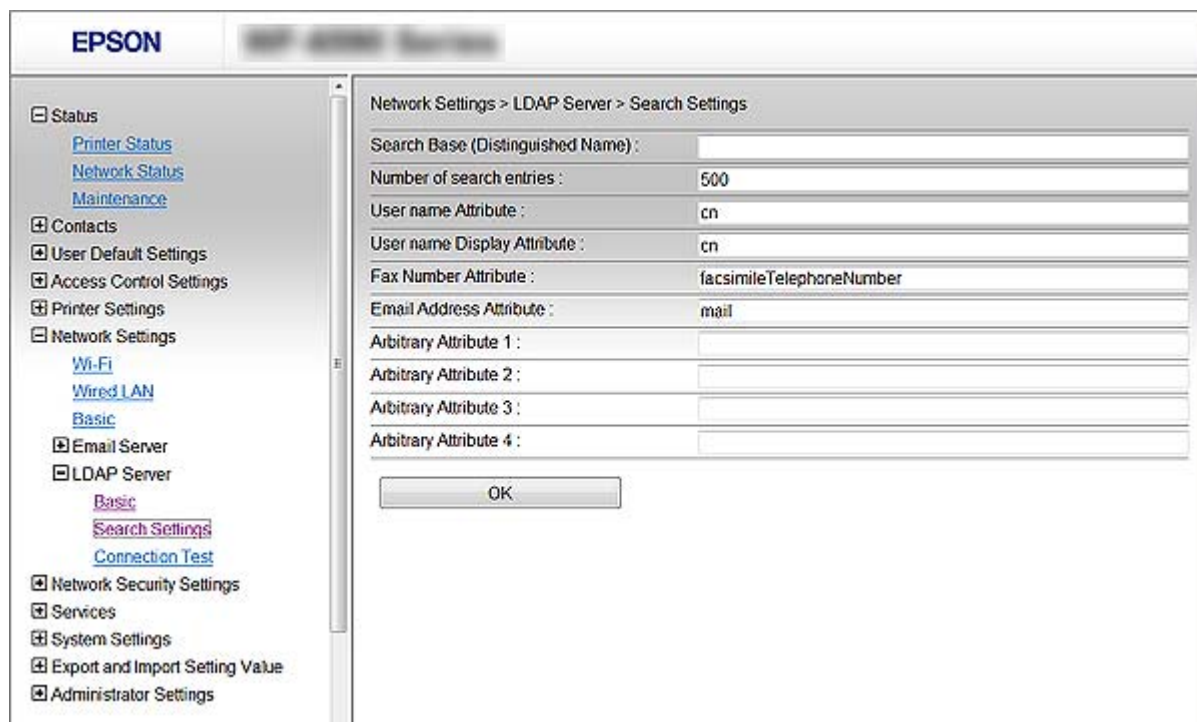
EPSON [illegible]

⊟ Status
Printer Status
Network Status
Maintenance
⊞ Contacts
⊞ User Default Settings
⊞ Access Control Settings
⊞ Printer Settings
⊟ Network Settings
Wi-Fi
Wired LAN
Basic
⊞ Email Server
⊟ LDAP Server
Basic
Search Settings
Connection Test
⊞ Network Security Settings
⊞ Services
⊞ System Settings
⊞ Export and Import Setting Value
⊞ Administrator Settings

Network Settings > LDAP Server > Search Settings

| | |
|---|---|
| Search Base (Distinguished Name) : | |
| Number of search entries : | 500 |
| User name Attribute : | cn |
| User name Display Attribute : | cn |
| Fax Number Attribute : | facsimileTelephoneNumber |
| Email Address Attribute : | mail |
| Arbitrary Attribute 1 : | |
| Arbitrary Attribute 2 : | |
| Arbitrary Attribute 3 : | |
| Arbitrary Attribute 4 : | |

OK